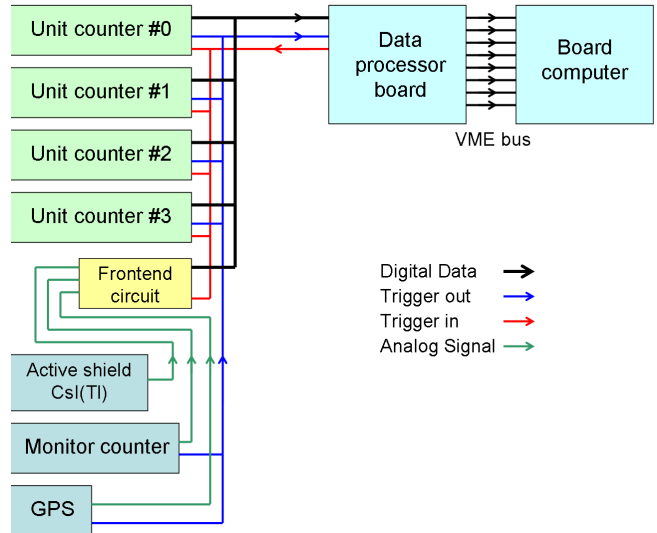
Unit counter #0

Unit counter #1

Unit counter #2

Unit counter #3

Frontend circuit

Active shield CsI(Tl)

Monitor counter

GPS

Data processor board

Board computer

VME bus

Digital Data

Trigger out

Trigger in

Analog Signal